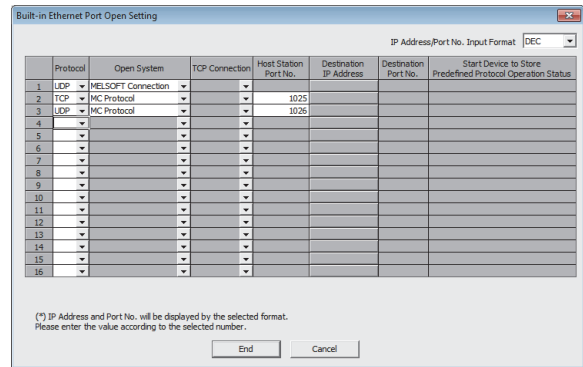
Built-in Ethernet Port Open Setting

IP Address/Port No. Input Format DEC

| | Protocol | Open System | TCP Connection | Host Station Port No. | Destination IP Address | Destination Port No. | Start Device to Store Predefined Protocol Operation Status |
|---|---|---|---|---|---|---|---|
| 1 | UDP | MELSOFT Connection | | | | | |
| 2 | TCP | MC Protocol | | 1025 | | | |
| 3 | UDP | MC Protocol | | 1026 | | | |
| 4 | | | | | | | |
| 5 | | | | | | | |
| 6 | | | | | | | |
| 7 | | | | | | | |
| 8 | | | | | | | |
| 9 | | | | | | | |
| 10 | | | | | | | |
| 11 | | | | | | | |
| 12 | | | | | | | |
| 13 | | | | | | | |
| 14 | | | | | | | |
| 15 | | | | | | | |
| 16 | | | | | | | |

(*) IP Address and Port No. will be displayed by the selected format.
Please enter the value according to the selected number.

End Cancel